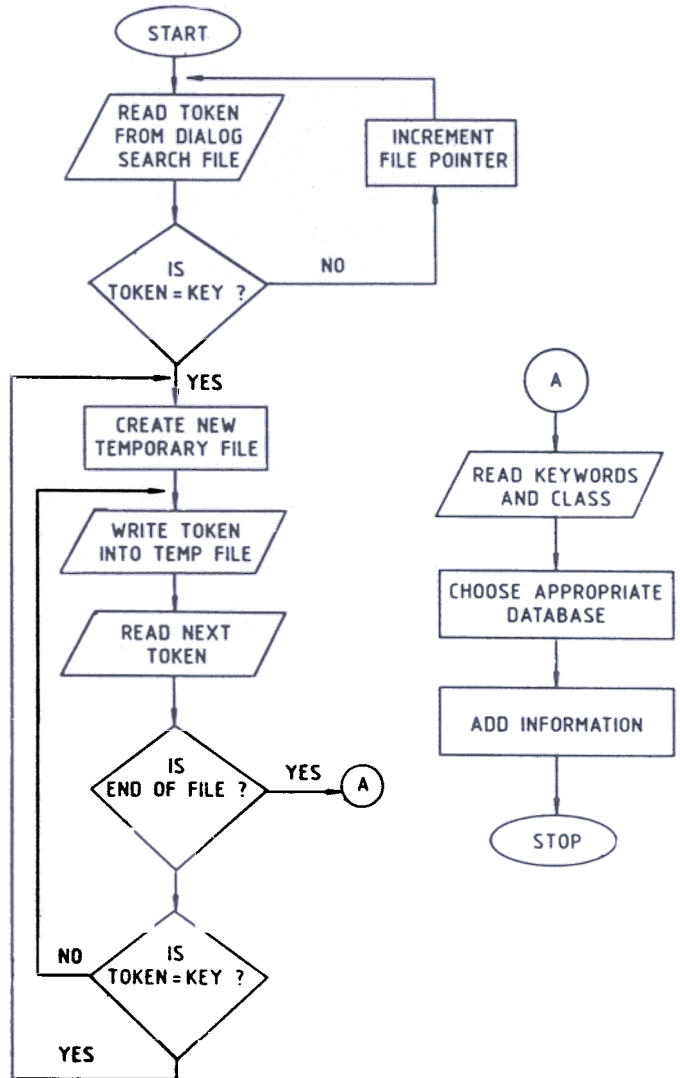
START

READ TOKEN FROM DIALOG SEARCH FILE

INCREMENT FILE POINTER

IS TOKEN = KEY ?

NO

YES

CREATE NEW TEMPORARY FILE

WRITE TOKEN INTO TEMP FILE

READ NEXT TOKEN

IS END OF FILE ?

YES

A

NO

IS TOKEN = KEY ?

YES

A

READ KEYWORDS AND CLASS

CHOOSE APPROPRIATE DATABASE

ADD INFORMATION

STOP